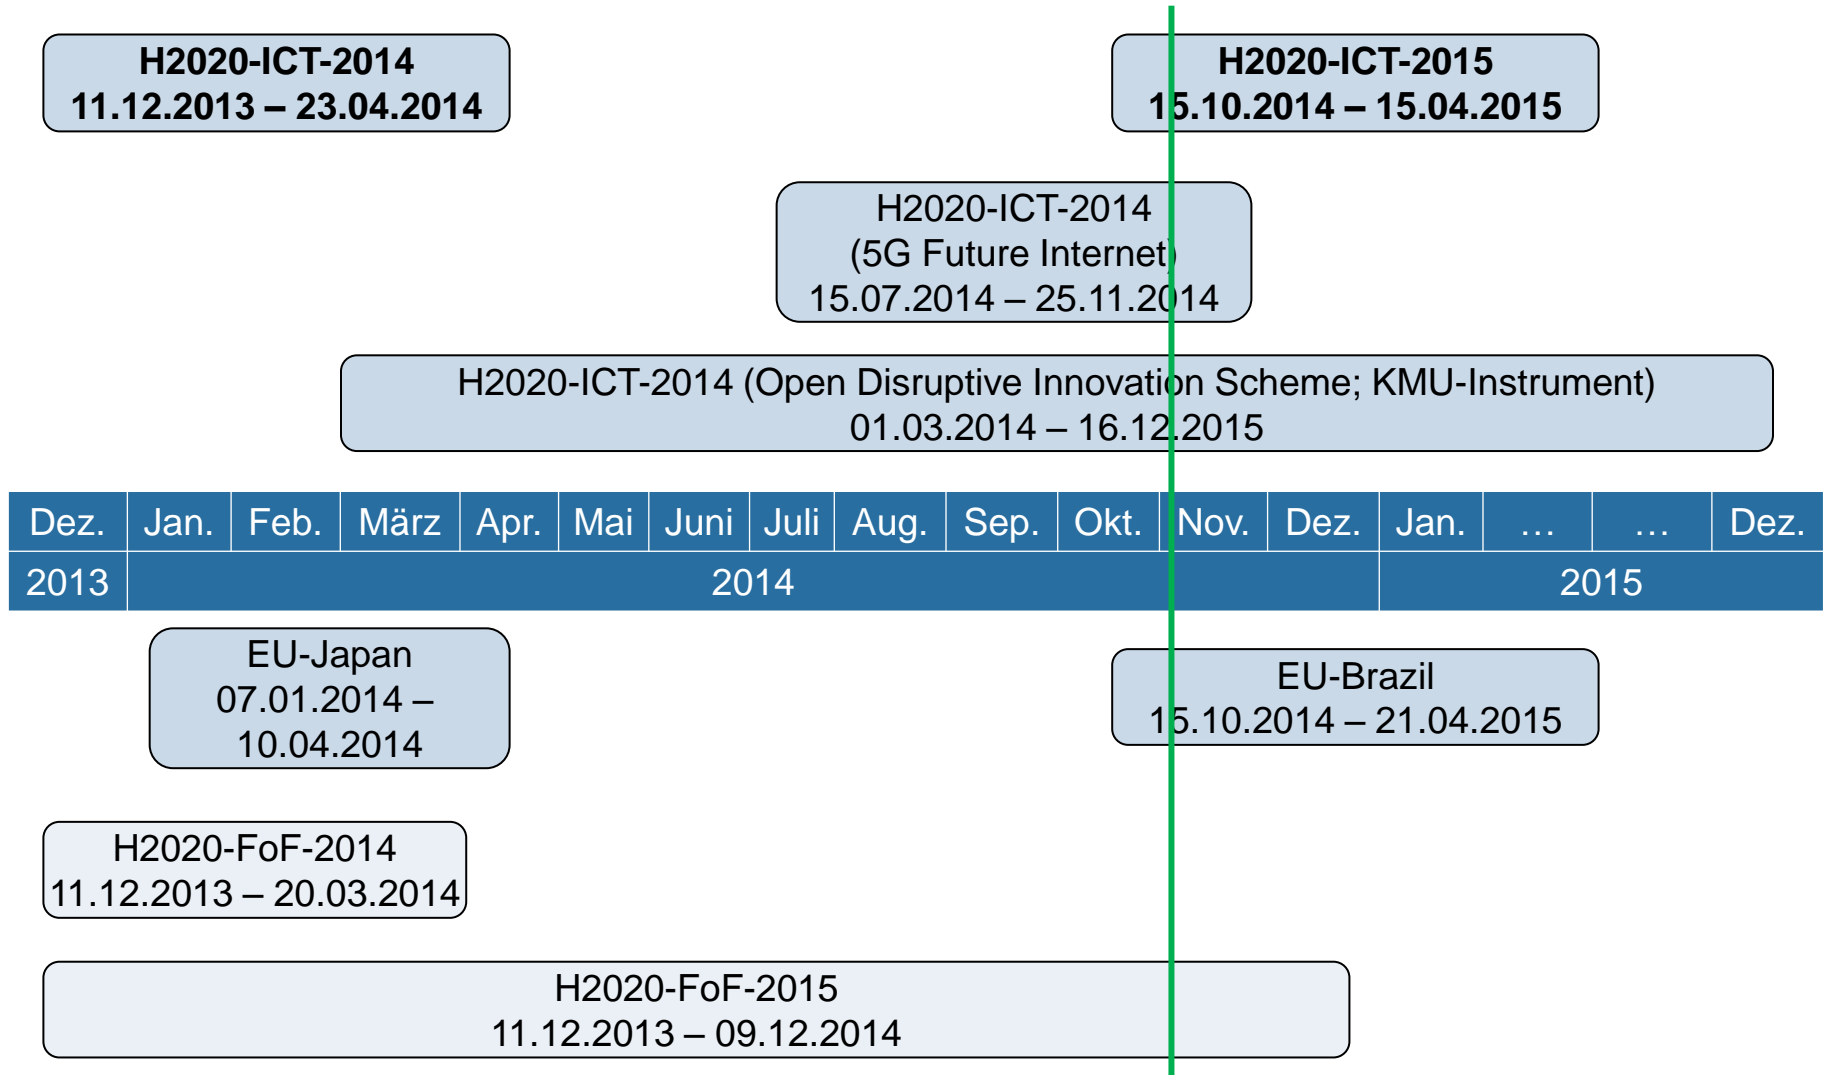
H2020-ICT-2014
11.12.2013 – 23.04.2014

H2020-ICT-2015
15.10.2014 – 15.04.2015

H2020-ICT-2014
(5G Future Internet)
15.07.2014 – 25.11.2014

H2020-ICT-2014 (Open Disruptive Innovation Scheme; KMU-Instrument)
01.03.2014 – 16.12.2015

| Dez. | Jan. | Feb. | März | Apr. | Mai | Juni | Juli | Aug. | Sep. | Okt. | Nov. | Dez. | Jan. | … | … | Dez. |
|---|---|---|---|---|---|---|---|---|---|---|---|---|---|---|---|---|
| 2013 | 2014 | | | | | | | | | | | | 2015 | | | |

EU-Japan
07.01.2014 –
10.04.2014

EU-Brazil
15.10.2014 – 21.04.2015

H2020-FoF-2014
11.12.2013 – 20.03.2014

H2020-FoF-2015
11.12.2013 – 09.12.2014